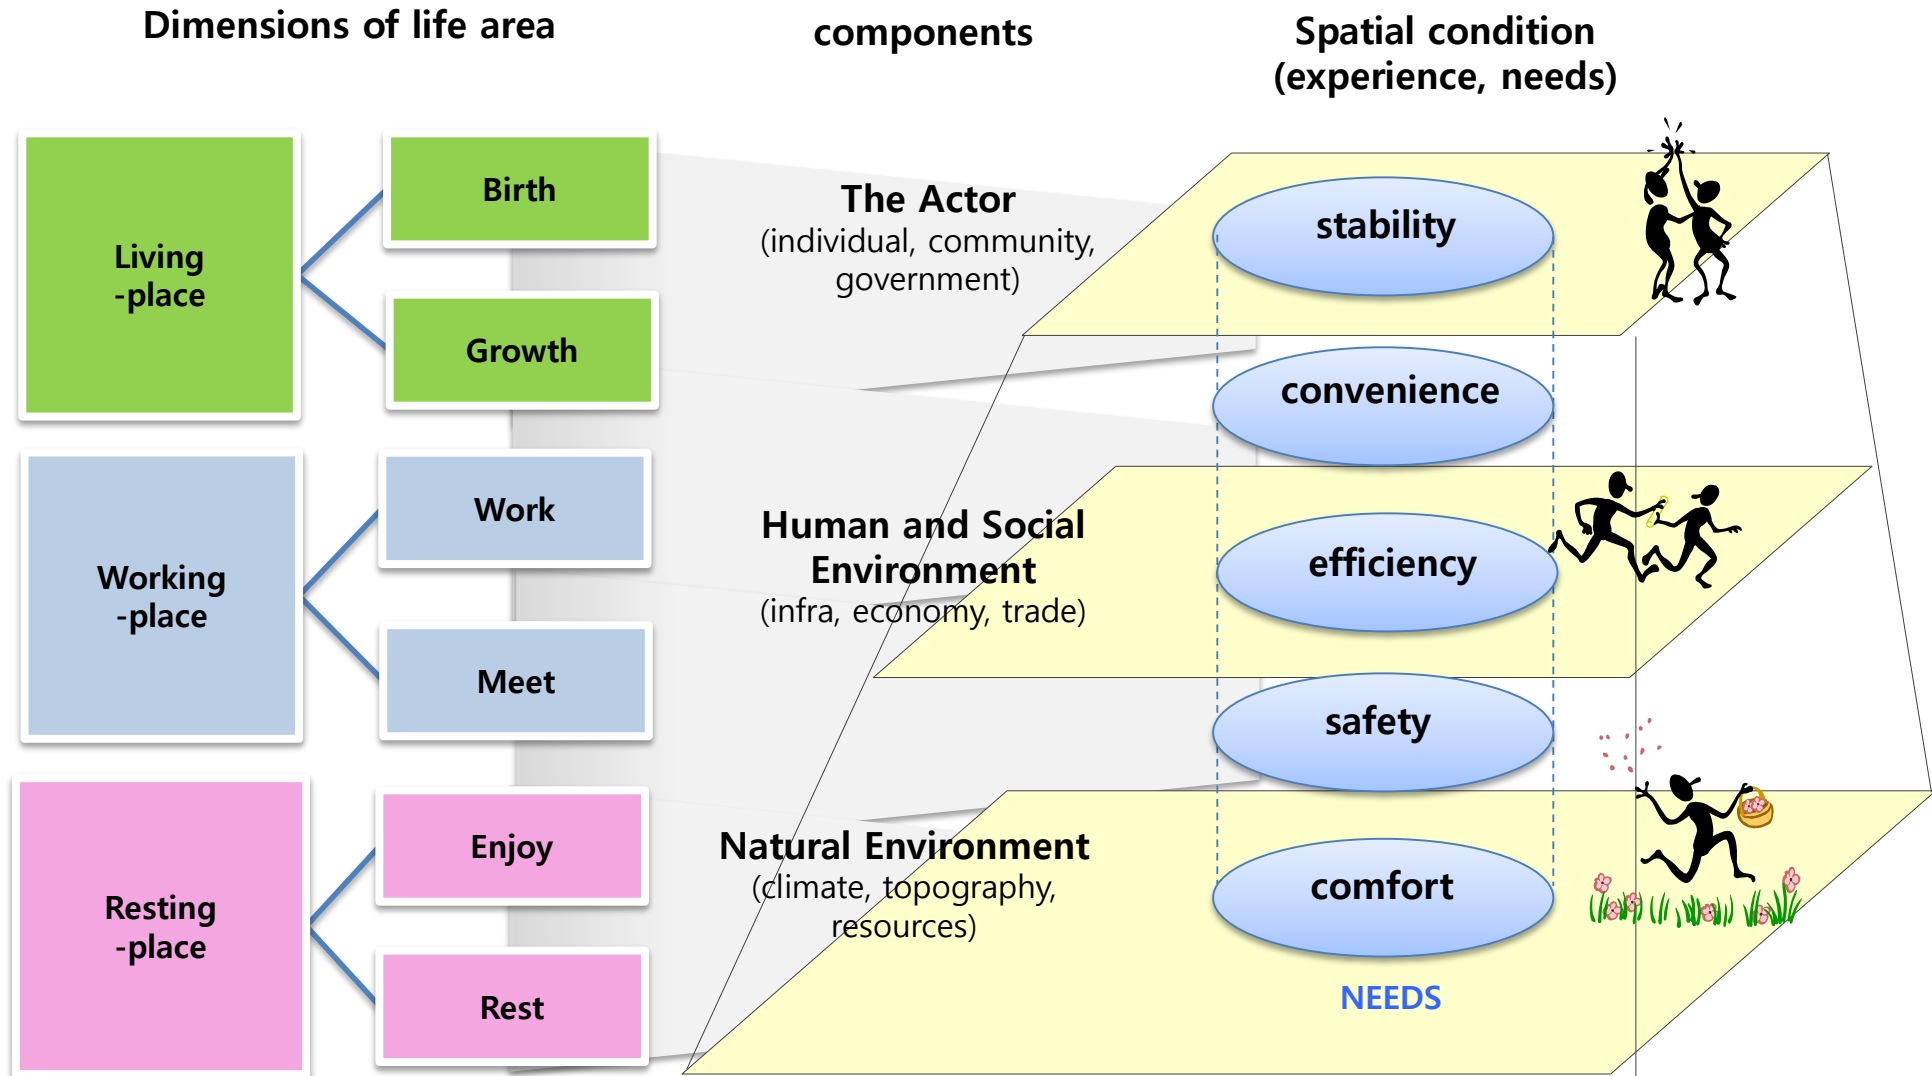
Dimensions of life area

components

Spatial condition
(experience, needs)

Living
-place

Birth

Growth

Working
-place

Work

Meet

Resting
-place

Enjoy

Rest

The Actor
(individual, community, government)

Human and Social Environment
(infra, economy, trade)

Natural Environment
(climate, topography, resources)

stability

convenience

efficiency

safety

comfort

NEEDS